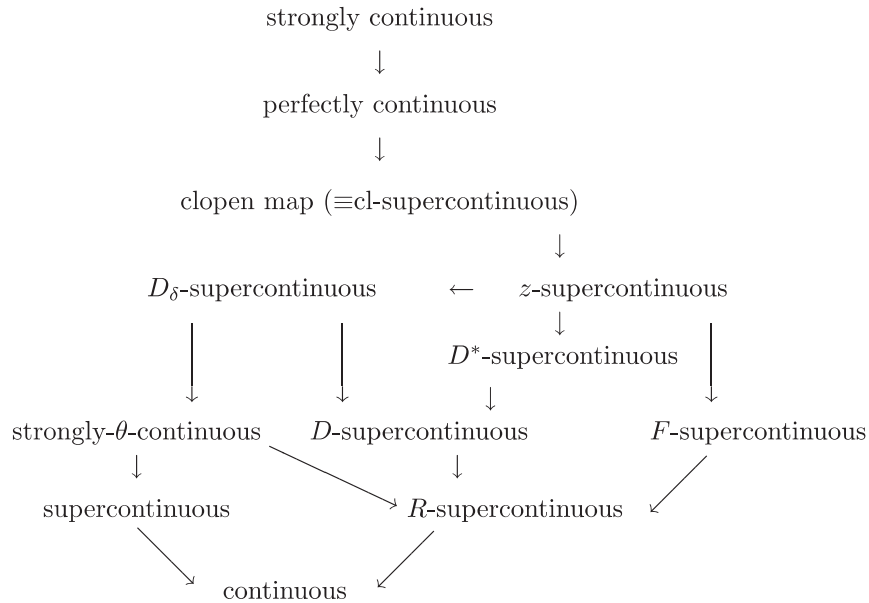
strongly continuous

perfectly continuous

clopen map ($\equiv$cl-supercontinuous)

$D_\delta$-supercontinuous

$z$-supercontinuous

$D^*$-supercontinuous

strongly-$\theta$-continuous

$D$-supercontinuous

$F$-supercontinuous

supercontinuous

$R$-supercontinuous

continuous